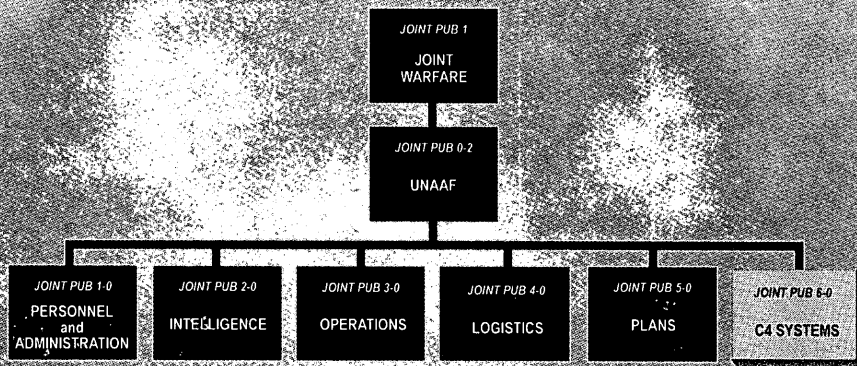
JOINT PUB 1
JOINT WARFARE

JOINT PUB 0-2
UNAAF

JOINT PUB 1-0
PERSONNEL and ADMINISTRATION

JOINT PUB 2-0
INTELLIGENCE

JOINT PUB 3-0
OPERATIONS

JOINT PUB 4-0
LOGISTICS

JOINT PUB 5-0
PLANS

JOINT PUB 6-0
C4 SYSTEMS